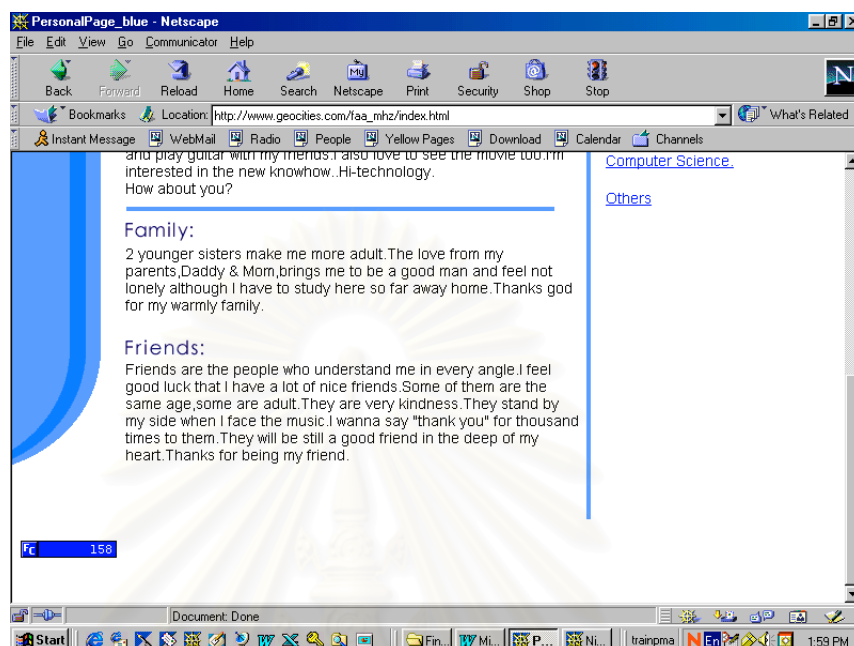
PersonalPage_blue - Netscape

File Edit View Go Communicator Help

Back Forward Reload Home Search Netscape Print Security Shop Stop

Bookmarks Location: http://www.geocities.com/faa_mhz/index.html What's Related

Instant Message WebMail Radio People Yellow Pages Download Calendar Channels

and play guitar with my friends.I also love to see the movie too.I'm interested in the new knowhow..Hi-technology.
How about you?

Computer Science.

Others

Family:

2 younger sisters make me more adult.The love from my parents,Daddy & Mom,brings me to be a good man and feel not lonely although I have to study here so far away home.Thanks god for my warmly family.

Friends:

Friends are the people who understand me in every angle.I feel good luck that I have a lot of nice friends.Some of them are the same age,some are adult.They are very kindness.They stand by my side when I face the music.I wanna say "thank you" for thousand times to them.They will be still a good friend in the deep of my heart.Thanks for being my friend.

Fc 158

Document: Done

Start Fin... Mi... P... Ni... trainpma En 1:59 PM